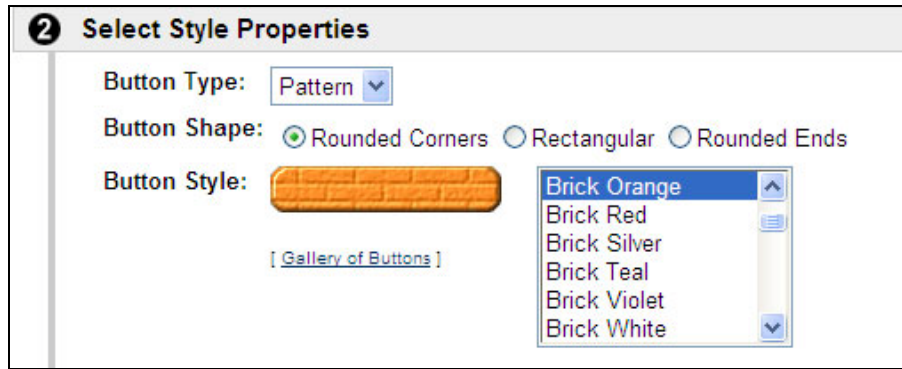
2 Select Style Properties

Button Type: Pattern

Button Shape: Rounded Corners Rectangular Rounded Ends

Button Style:

[ Gallery of Buttons ]

Brick Orange
Brick Red
Brick Silver
Brick Teal
Brick Violet
Brick White